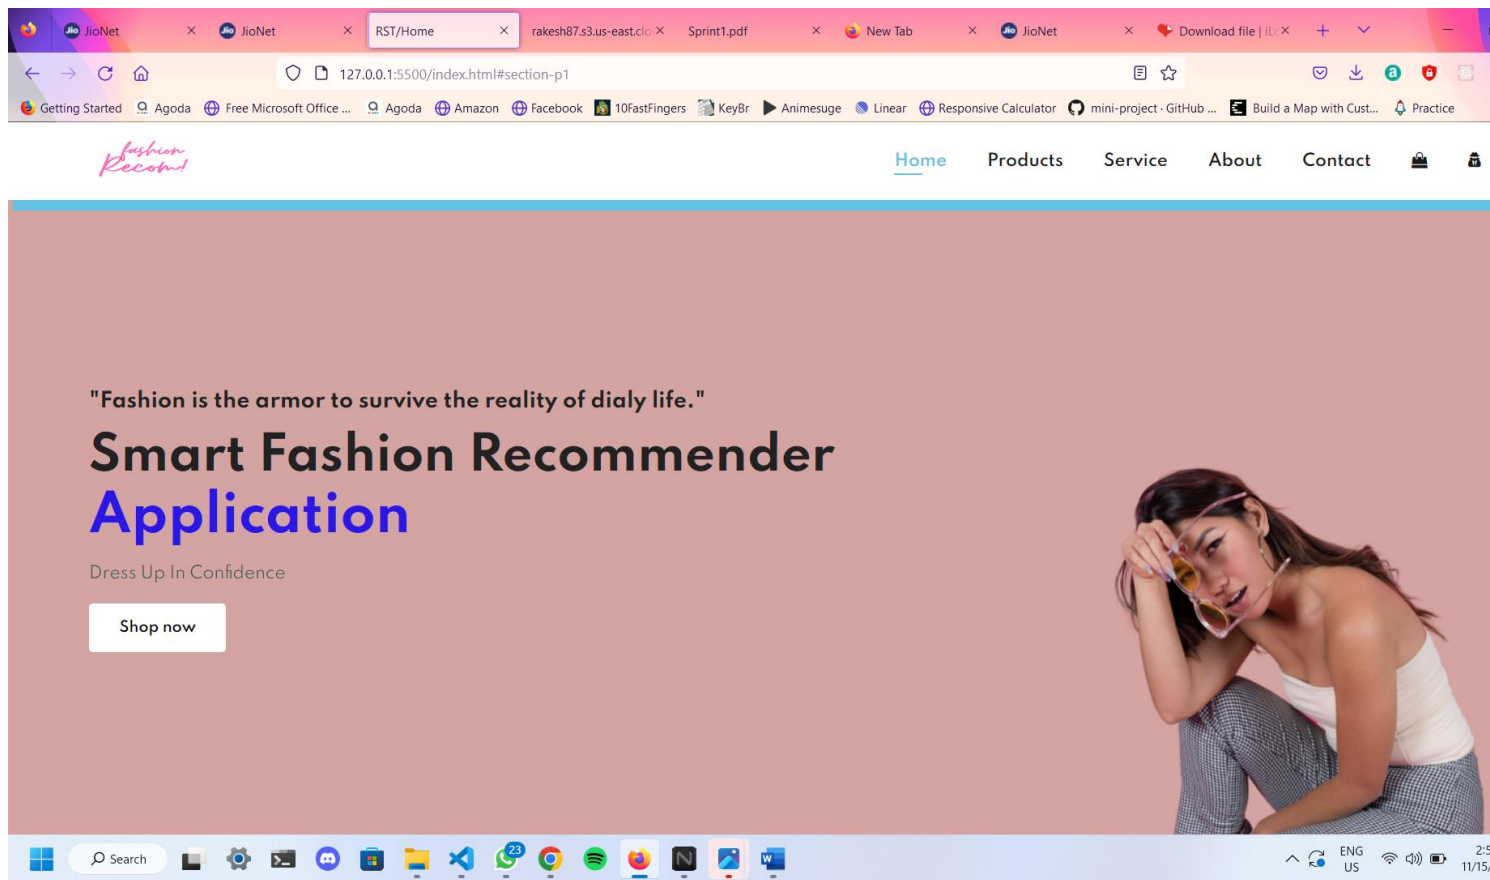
JioNet
JioNet
RST/Home
rakesh87.s3.us-east.clo
Sprint1.pdf
New Tab
JioNet
Download file | iL

127.0.0.1:5500/index.html#section-p1

Getting Started Agoda Free Microsoft Office ... Agoda Amazon Facebook 10FastFingers KeyBr Animesuge Linear Responsive Calculator mini-project · GitHub ... Build a Map with Cust... Practice

Fashion Recom

Home Products Service About Contact

"Fashion is the armor to survive the reality of dialy life."

Smart Fashion Recommender Application

Dress Up In Confidence

Shop now

Search
23
ENG US
2:5
11/15/